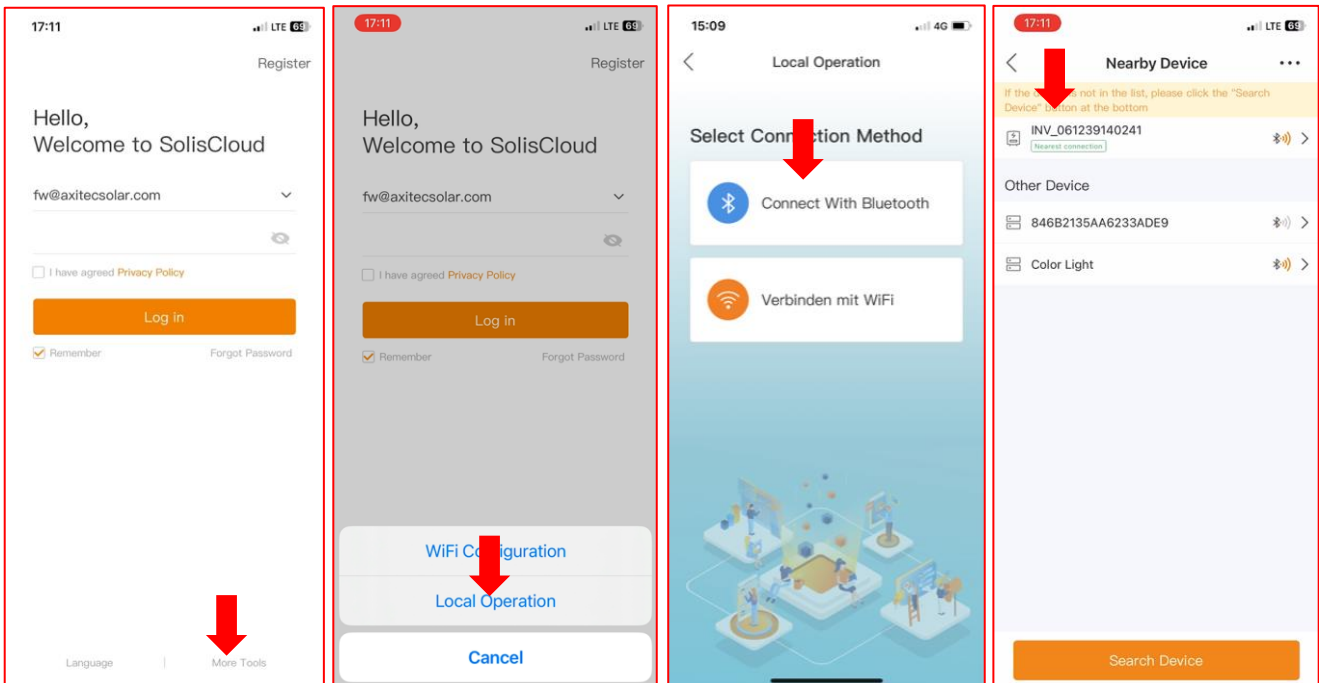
17:11 LTE 69

Register

Hello,
Welcome to SolisCloud

fw@axitecsolar.com

I have agreed Privacy Policy

Log in

Remember Forgot Password

Language | More Tools

17:11 LTE 69

Register

Hello,
Welcome to SolisCloud

fw@axitecsolar.com

I have agreed Privacy Policy

Log in

Remember Forgot Password

WiFi Co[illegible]guration

Local Operation

Cancel

15:09 4G

Local Operation

Select Conn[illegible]tion Method

Connect With Bluetooth

Verbinden mit WiFi

17:11 LTE 69

Nearby Device

If the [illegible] not in the list, please click the "Search Device" b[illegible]tton at the bottom

INV_061239140241
Nearest connection

Other Device

846B2135AA6233ADE9

Color Light

Search Device